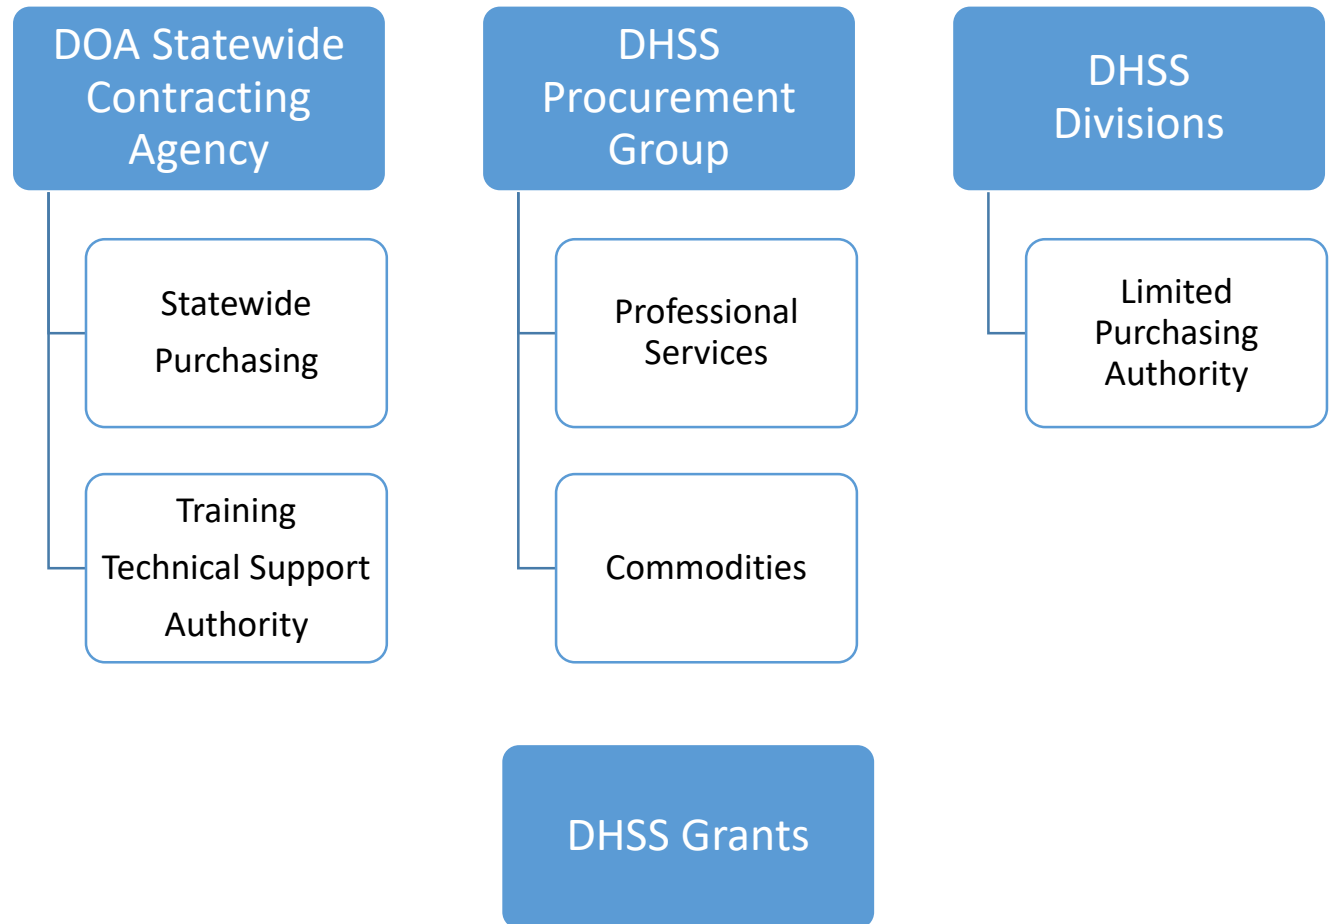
DOA Statewide Contracting Agency

Statewide Purchasing

Training
Technical Support
Authority

DHSS Procurement Group

Professional Services

Commodities

DHSS Divisions

Limited Purchasing Authority

DHSS Grants